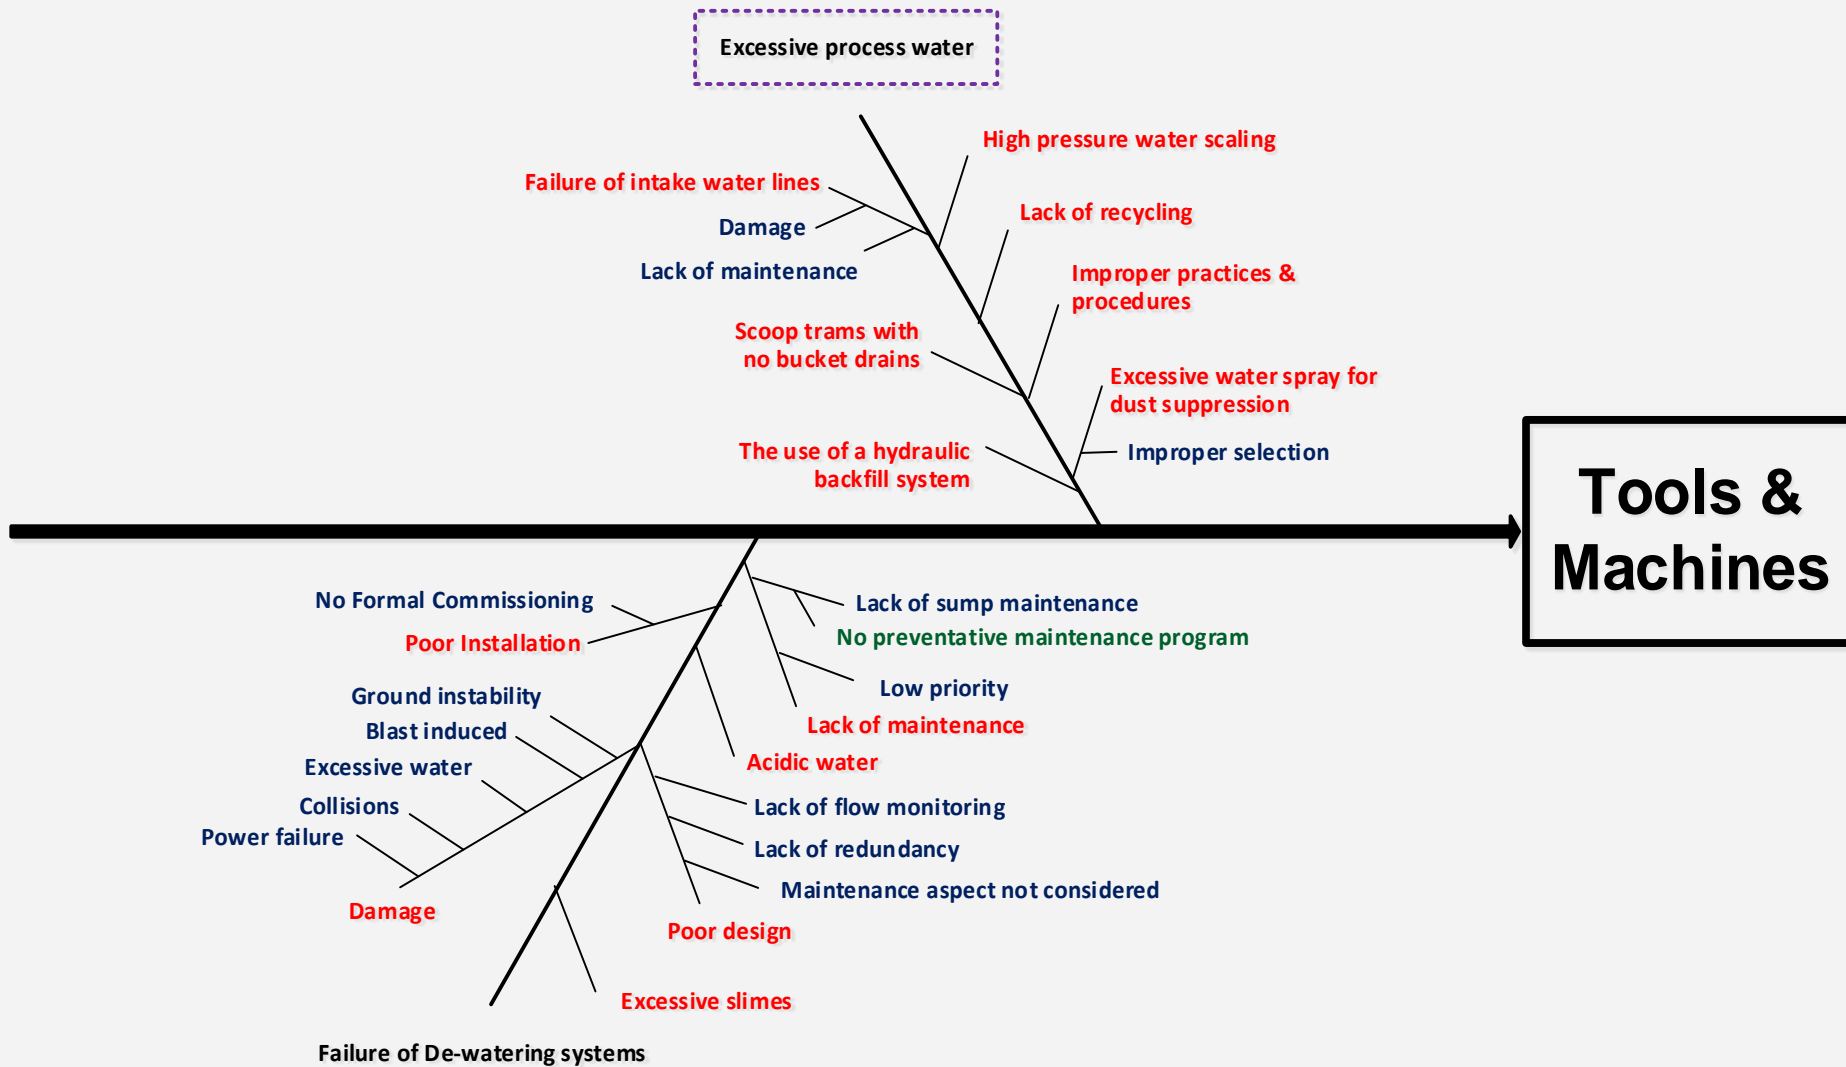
Excessive process water

High pressure water scaling

Failure of intake water lines

Damage

Lack of maintenance

Lack of recycling

Improper practices & procedures

Scoop trams with no bucket drains

Excessive water spray for dust suppression

Improper selection

The use of a hydraulic backfill system

Tools & Machines

No Formal Commissioning

Poor Installation

Lack of sump maintenance

No preventative maintenance program

Low priority

Lack of maintenance

Ground instability

Blast induced

Excessive water

Collisions

Power failure

Acidic water

Lack of flow monitoring

Lack of redundancy

Maintenance aspect not considered

Damage

Poor design

Excessive slimes

Failure of De-watering systems